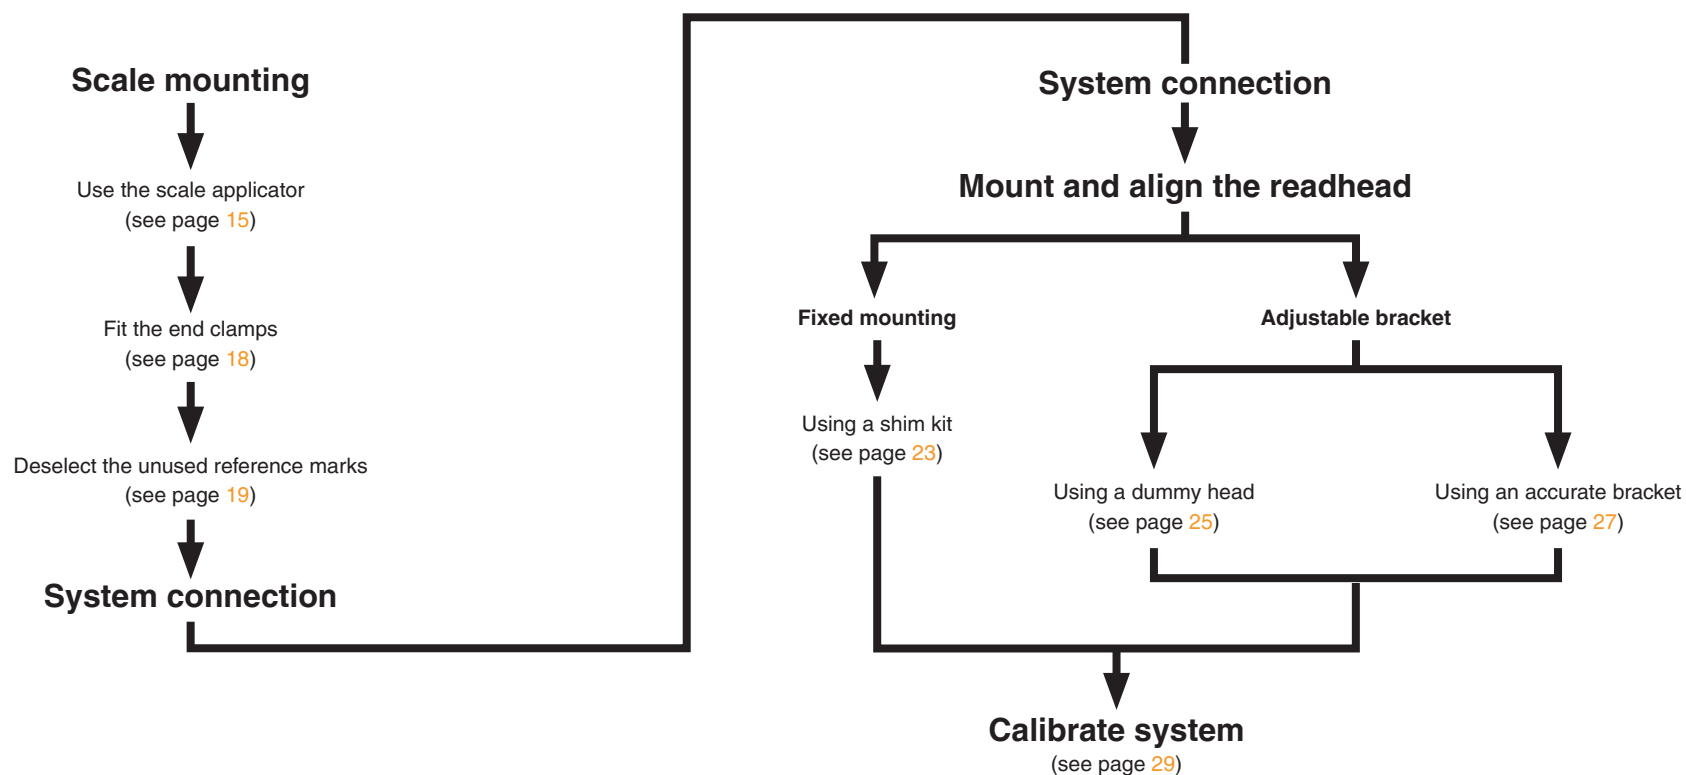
Scale mounting

Use the scale applicator
(see page 15)

Fit the end clamps
(see page 18)

Deselect the unused reference marks
(see page 19)

System connection

System connection

Mount and align the readhead

Fixed mounting

Using a shim kit
(see page 23)

Adjustable bracket

Using a dummy head
(see page 25)

Using an accurate bracket
(see page 27)

Calibrate system
(see page 29)